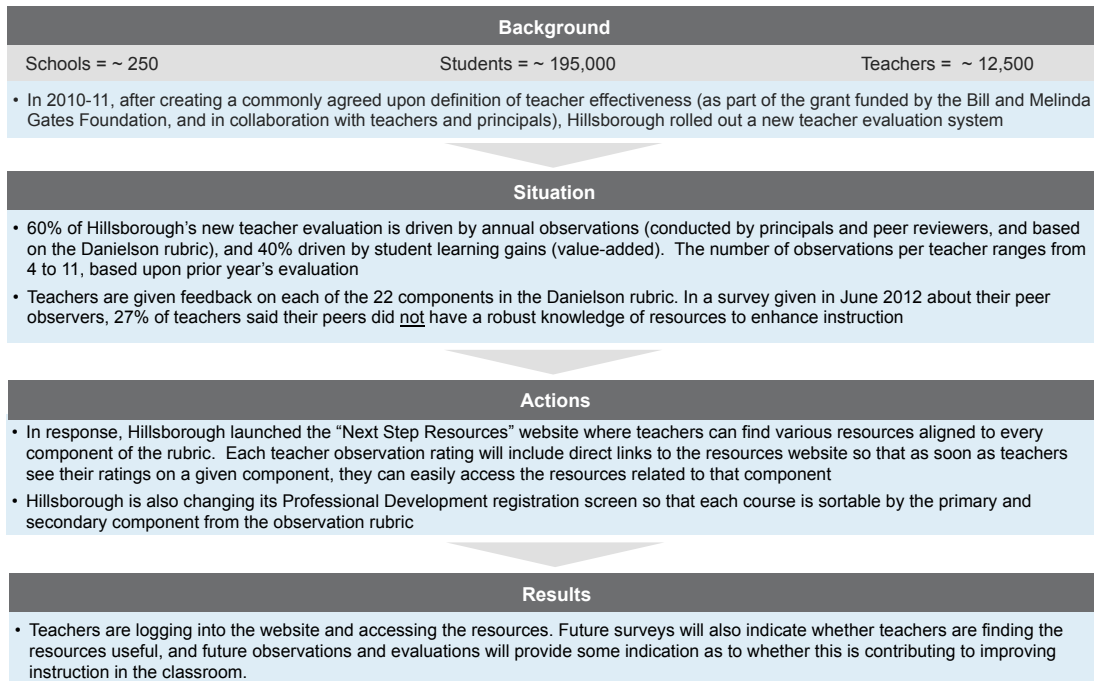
Background

Schools = ~ 250

Students = ~ 195,000

Teachers = ~ 12,500

• In 2010-11, after creating a commonly agreed upon definition of teacher effectiveness (as part of the grant funded by the Bill and Melinda Gates Foundation, and in collaboration with teachers and principals), Hillsborough rolled out a new teacher evaluation system

Situation

• 60% of Hillsborough's new teacher evaluation is driven by annual observations (conducted by principals and peer reviewers, and based on the Danielson rubric), and 40% driven by student learning gains (value-added). The number of observations per teacher ranges from 4 to 11, based upon prior year's evaluation

• Teachers are given feedback on each of the 22 components in the Danielson rubric. In a survey given in June 2012 about their peer observers, 27% of teachers said their peers did not have a robust knowledge of resources to enhance instruction

Actions

• In response, Hillsborough launched the "Next Step Resources" website where teachers can find various resources aligned to every component of the rubric. Each teacher observation rating will include direct links to the resources website so that as soon as teachers see their ratings on a given component, they can easily access the resources related to that component

• Hillsborough is also changing its Professional Development registration screen so that each course is sortable by the primary and secondary component from the observation rubric

Results

• Teachers are logging into the website and accessing the resources. Future surveys will also indicate whether teachers are finding the resources useful, and future observations and evaluations will provide some indication as to whether this is contributing to improving instruction in the classroom.